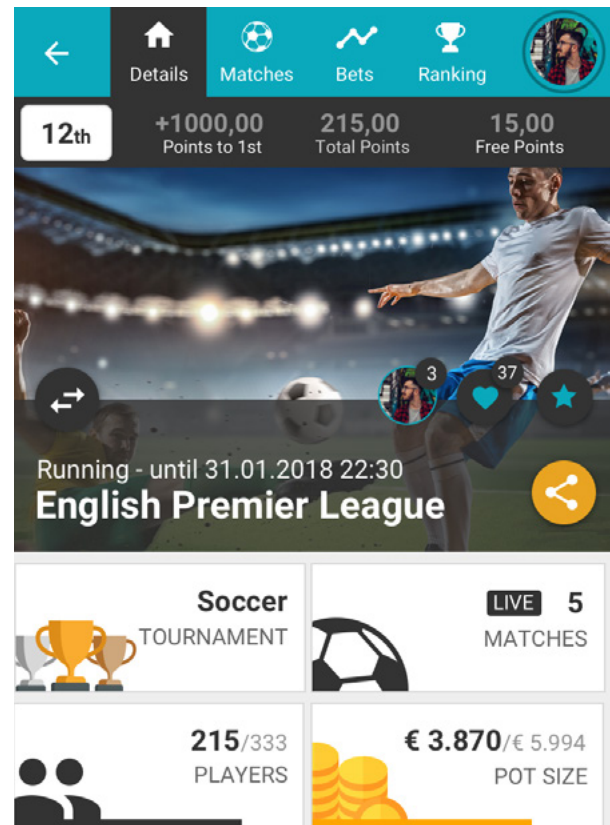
Details Matches Bets Ranking

12th
+1000,00 Points to 1st
215,00 Total Points
15,00 Free Points

3
37

Running - until 31.01.2018 22:30
English Premier League

Soccer
TOURNAMENT

LIVE 5
MATCHES

215/333
PLAYERS

€ 3.870/€ 5.994
POT SIZE